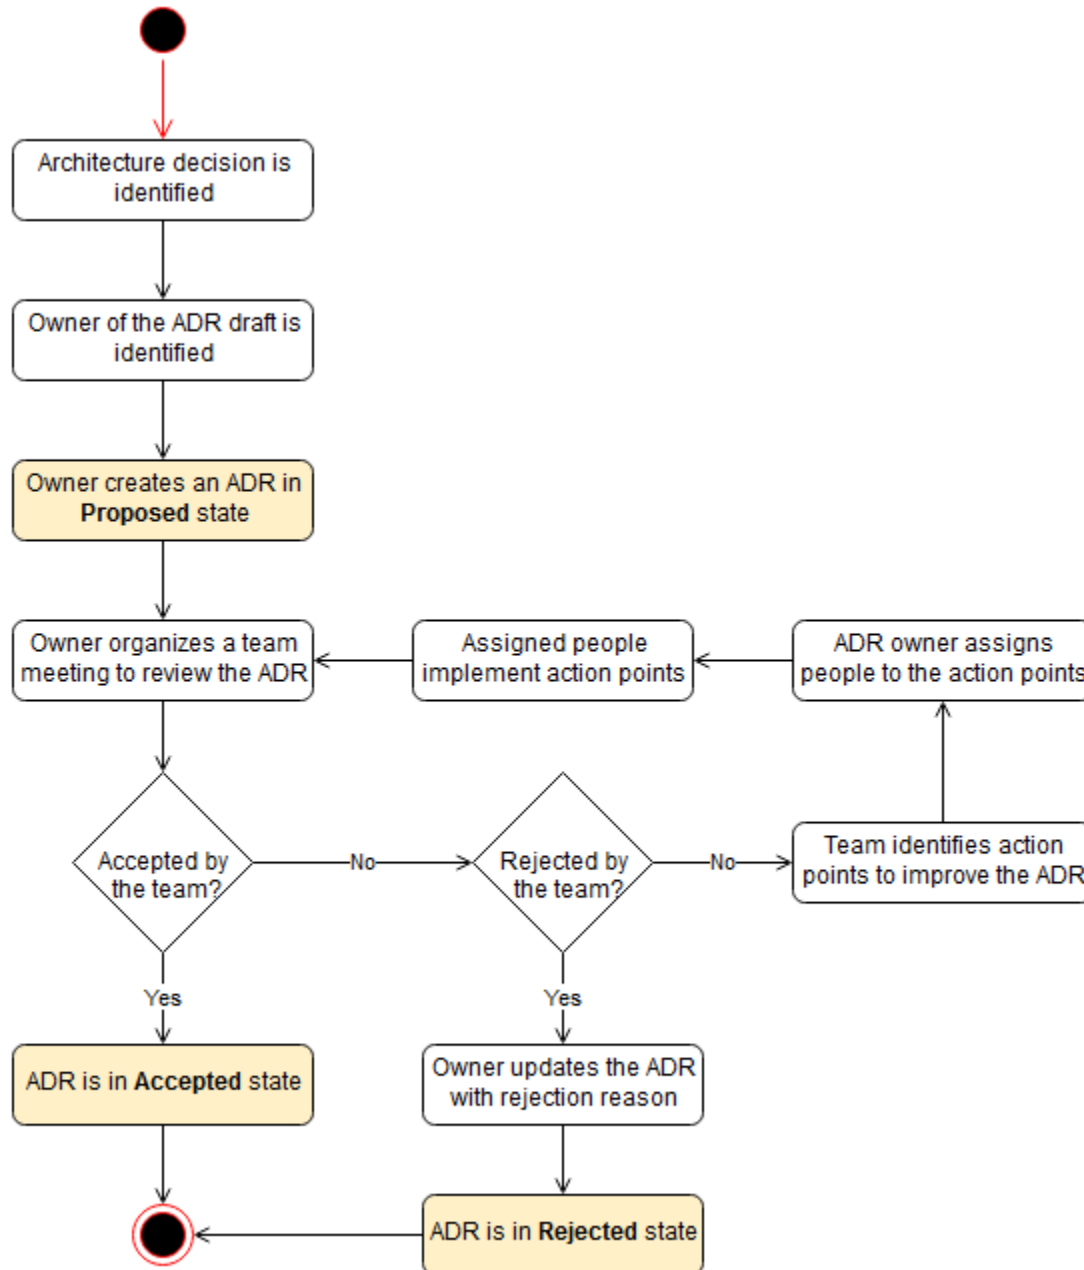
Architecture decision is identified

Owner of the ADR draft is identified

Owner creates an ADR in **Proposed** state

Owner organizes a team meeting to review the ADR

Assigned people implement action points

ADR owner assigns people to the action points

Accepted by the team?

No

Rejected by the team?

No

Team identifies action points to improve the ADR

Yes

Yes

ADR is in **Accepted** state

Owner updates the ADR with rejection reason

ADR is in **Rejected** state